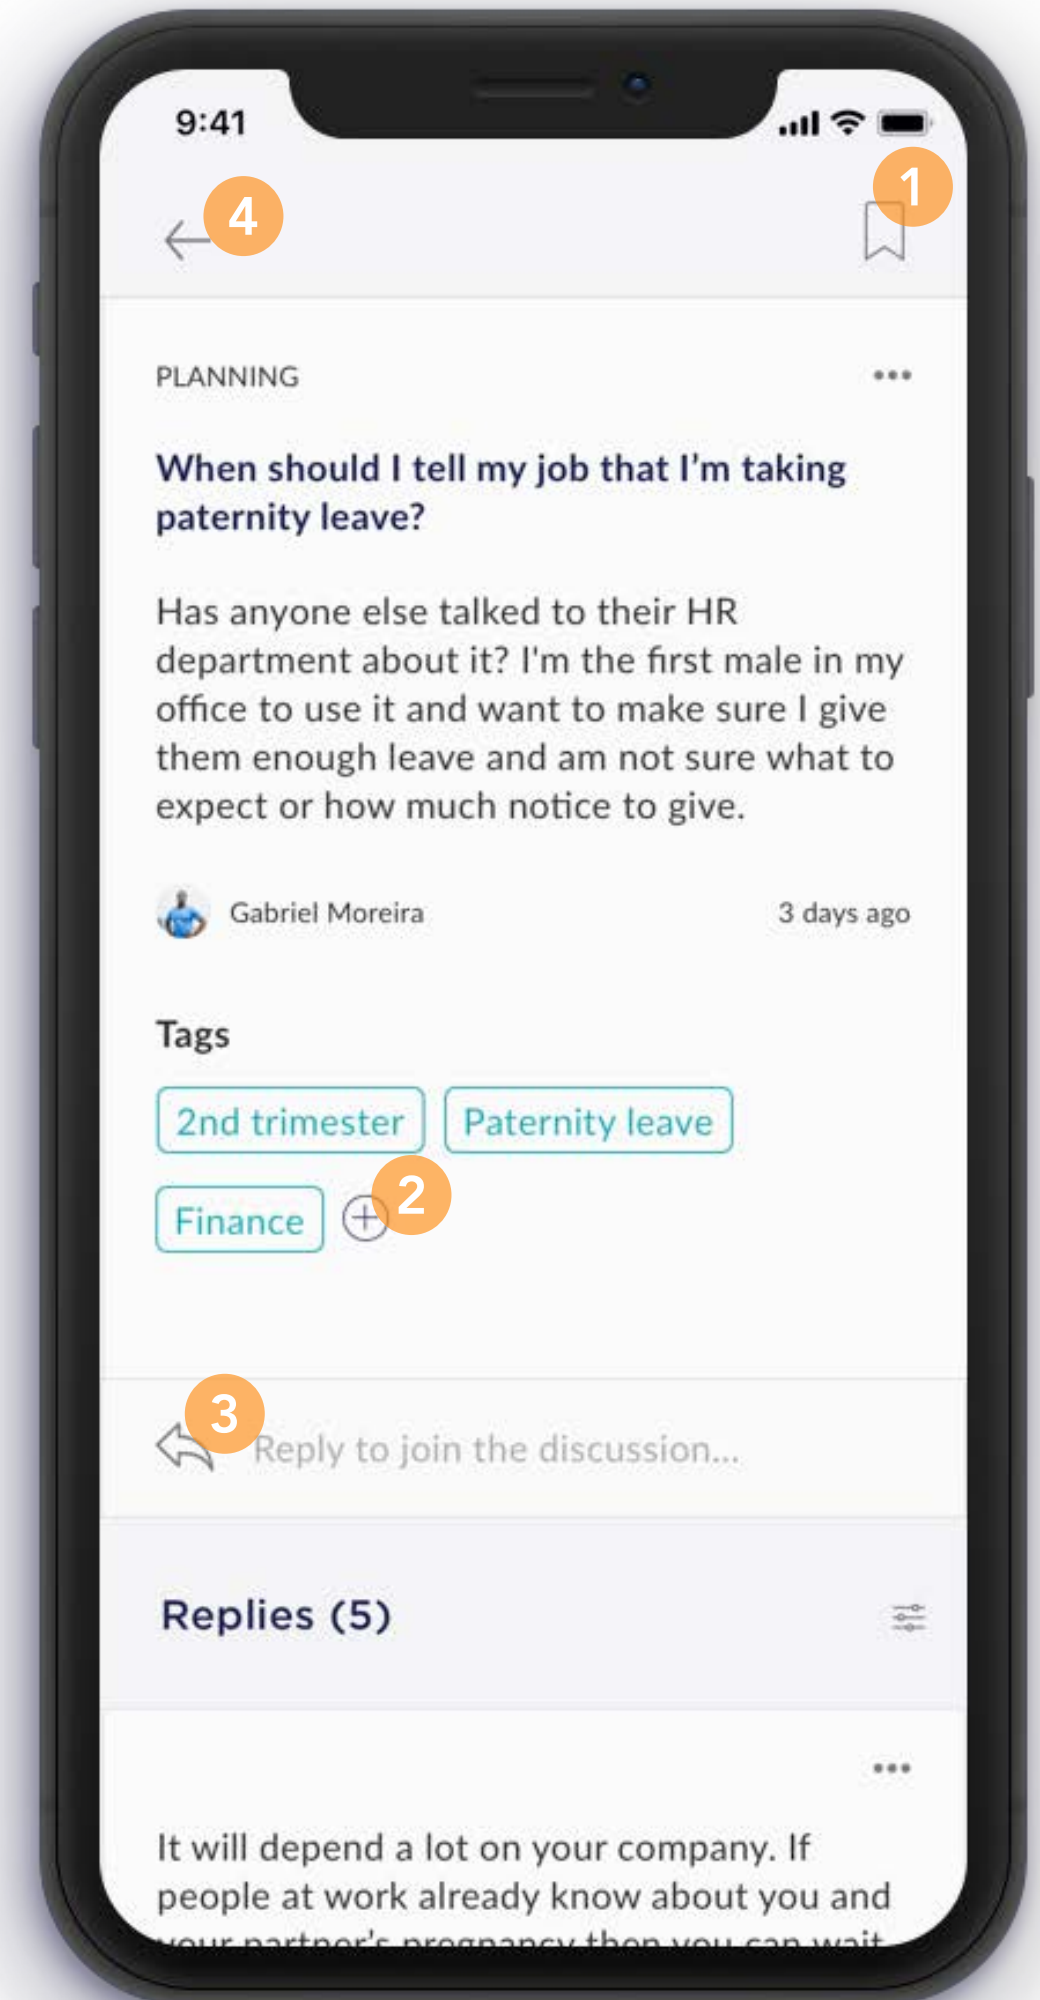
9:41

4

1

PLANNING

•••

When should I tell my job that I'm taking paternity leave?

Has anyone else talked to their HR department about it? I'm the first male in my office to use it and want to make sure I give them enough leave and am not sure what to expect or how much notice to give.

Gabriel Moreira

3 days ago

Tags

2nd trimester

Paternity leave

Finance

2

3

Reply to join the discussion...

Replies (5)

•••

It will depend a lot on your company. If people at work already know about you and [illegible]